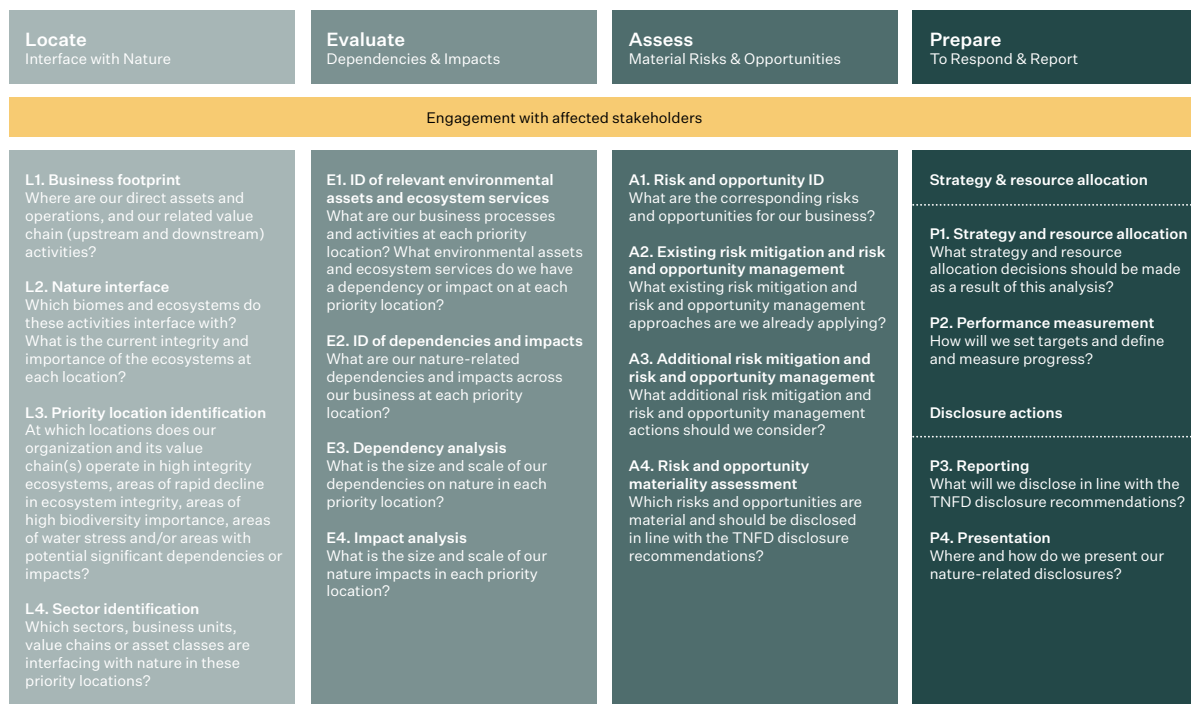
Locate
Interface with Nature

Evaluate
Dependencies & Impacts

Assess
Material Risks & Opportunities

Prepare
To Respond & Report

Engagement with affected stakeholders

L1. Business footprint
Where are our direct assets and operations, and our related value chain (upstream and downstream) activities?

L2. Nature interface
Which biomes and ecosystems do these activities interface with? What is the current integrity and importance of the ecosystems at each location?

L3. Priority location identification
At which locations does our organization and its value chain(s) operate in high integrity ecosystems, areas of rapid decline in ecosystem integrity, areas of high biodiversity importance, areas of water stress and/or areas with potential significant dependencies or impacts?

L4. Sector identification
Which sectors, business units, value chains or asset classes are interfacing with nature in these priority locations?

E1. ID of relevant environmental assets and ecosystem services
What are our business processes and activities at each priority location? What environmental assets and ecosystem services do we have a dependency or impact on at each priority location?

E2. ID of dependencies and impacts
What are our nature-related dependencies and impacts across our business at each priority location?

E3. Dependency analysis
What is the size and scale of our dependencies on nature in each priority location?

E4. Impact analysis
What is the size and scale of our nature impacts in each priority location?

A1. Risk and opportunity ID
What are the corresponding risks and opportunities for our business?

A2. Existing risk mitigation and risk and opportunity management
What existing risk mitigation and risk and opportunity management approaches are we already applying?

A3. Additional risk mitigation and risk and opportunity management
What additional risk mitigation and risk and opportunity management actions should we consider?

A4. Risk and opportunity materiality assessment
Which risks and opportunities are material and should be disclosed in line with the TNFD disclosure recommendations?

Strategy & resource allocation

P1. Strategy and resource allocation
What strategy and resource allocation decisions should be made as a result of this analysis?

P2. Performance measurement
How will we set targets and define and measure progress?

Disclosure actions

P3. Reporting
What will we disclose in line with the TNFD disclosure recommendations?

P4. Presentation
Where and how do we present our nature-related disclosures?